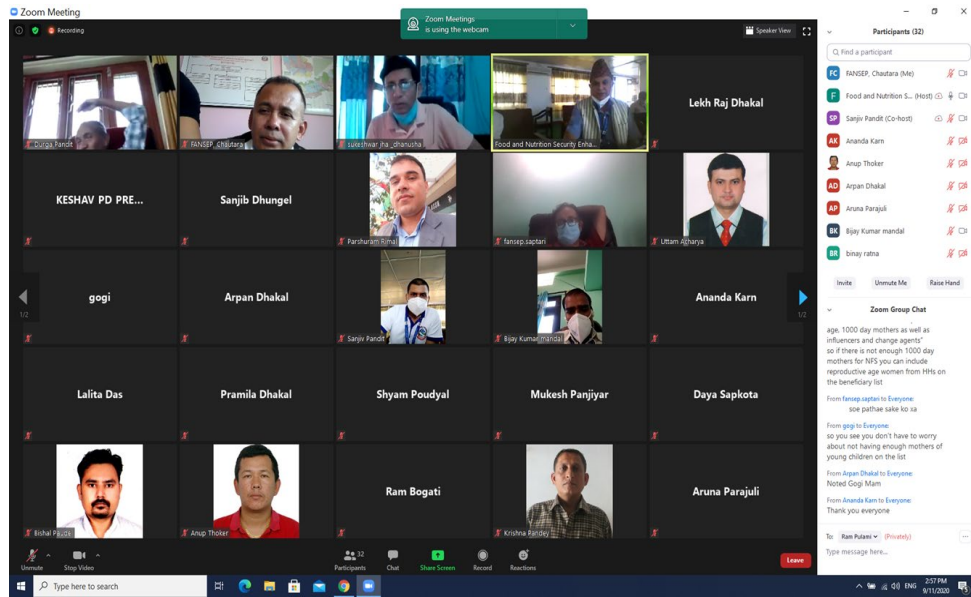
Zoom Meeting

Recording

Zoom Meetings is using the webcam

Speaker View

Durga Pandit
FANSEP_Chautara
sukeshwar jha_dhanusha
Food and Nutrition Security Enha...
Lekh Raj Dhakal

KESHAV PD PRE...
Sanjib Dhungel
Parshuram Rimal
fansep.saptari
Uttam Acharya

gogi
Arpan Dhakal
Sanjiv Pandit
Bijay Kumar mandal
Ananda Karn

1/2
1/2

Lalita Das
Pramila Dhakal
Shyam Poudyal
Mukesh Panjiyar
Daya Sapkota

Bishal Paudel
Anup Thoker
Ram Bogati
Krishna Pandey
Aruna Parajuli

Unmute
Stop Video
Participants 32
Chat
Share Screen
Record
Reactions
Leave

Participants (32)

Find a participant

FANSEP, Chautara (Me)
Food and Nutrition S... (Host)
Sanjiv Pandit (Co-host)
Ananda Karn
Anup Thoker
Arpan Dhakal
Aruna Parajuli
Bijay Kumar mandal
binay ratna

Invite
Unmute Me
Raise Hand

Zoom Group Chat

age, 1000 day mothers as well as influencers and change agents"
so if there is not enough 1000 day mothers for NFS you can include reproductive age women from HHs on the beneficiary list

From fansep.saptari to Everyone:
soe pathae sake ko xa

From gogi to Everyone:
so you see you don't have to worry about not having enough mothers of young children on the list

From Arpan Dhakal to Everyone:
Noted Gogi Mam

From Ananda Karn to Everyone:
Thank you everyone

To: Ram Pulami (Privately)

Type message here...

Type here to search

ENG
2:57 PM
9/11/2020